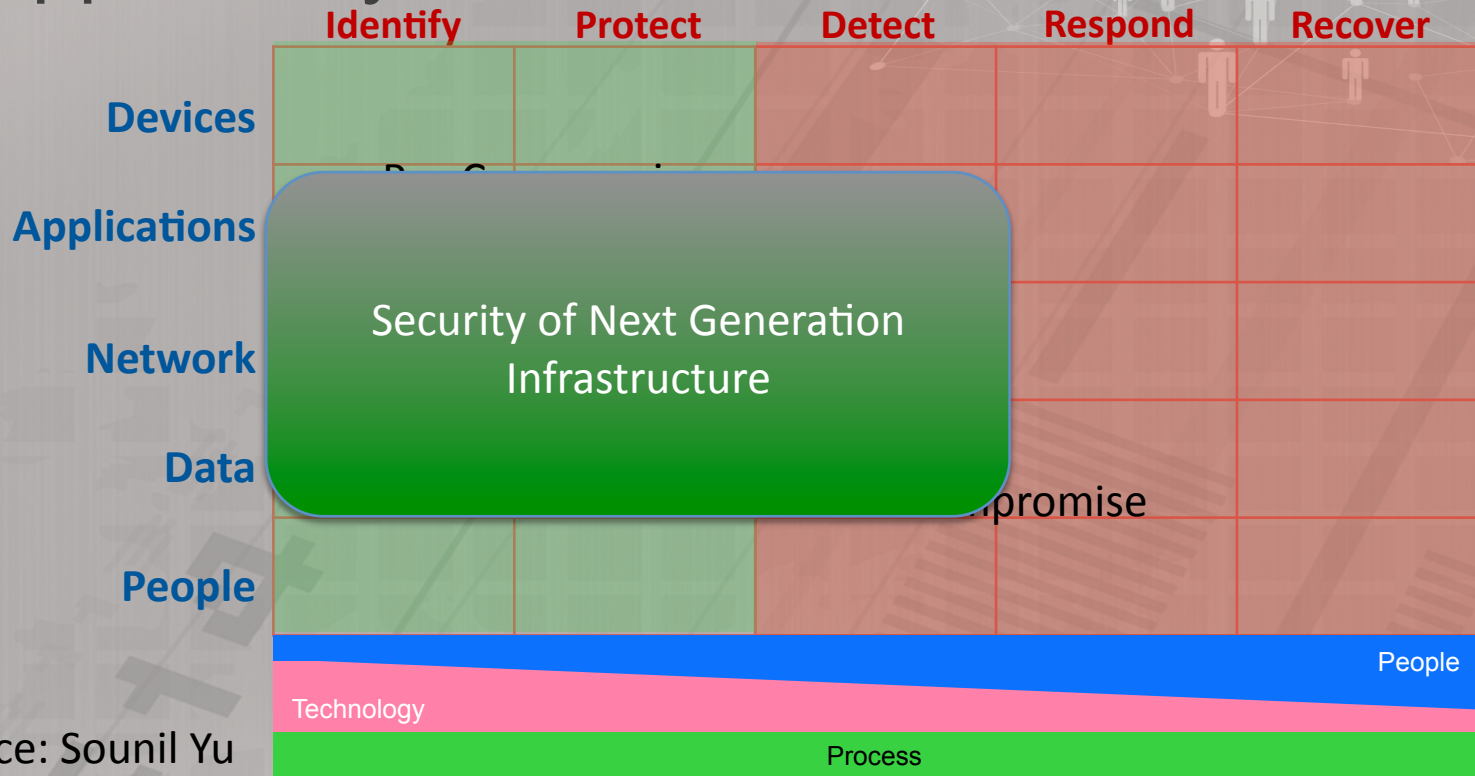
| | Identify | Protect | Detect | Respond | Recover |
|---|---|---|---|---|---|
| Devices | | | | | |
| Applications | | | | | |
| Network | | | | | |
| Data | | | | | |
| People | | | | | |

Security of Next Generation Infrastructure

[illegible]promise

People

Technology

Process

ce: Sounil Yu